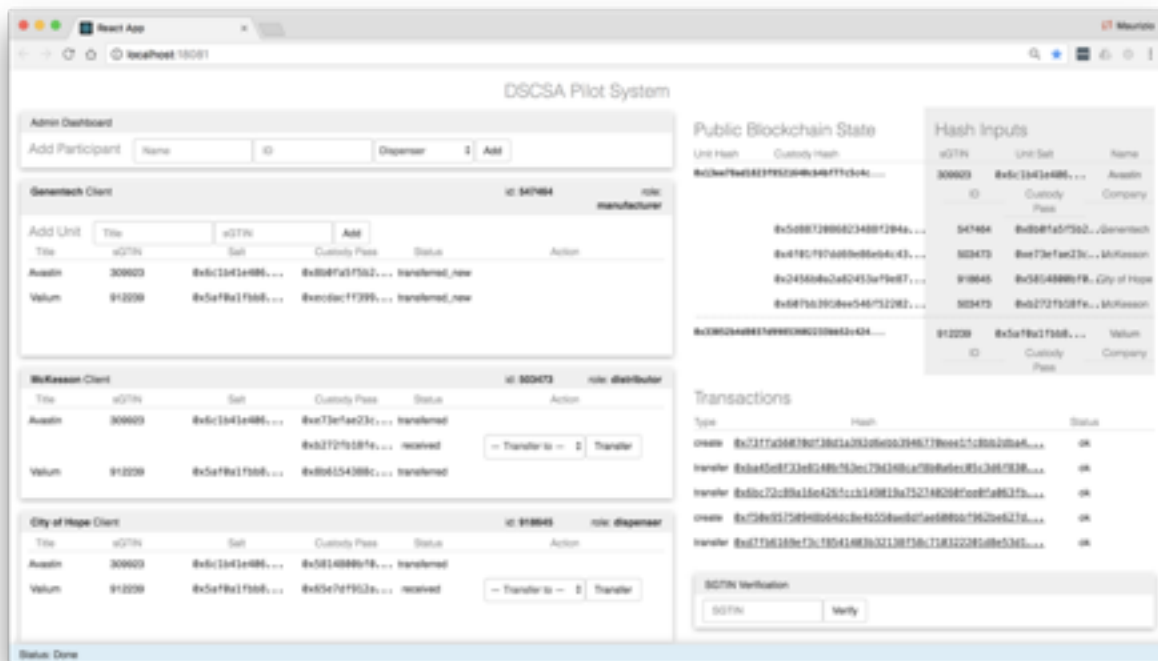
React App

Maurizio

localhost:18081

DSCSA Pilot System

Admin Dashboard

Add Participant Name ID Dispenser Add

Genentech Client id: 547464 role: manufacturer

Add Unit Title sGTIN Add

| Title | sGTIN | Salt | Custody Pass | Status | Action |
|---|---|---|---|---|---|
| Avastin | 300023 | 0x6c1b41e486... | 0x8b0fa5f5b2... | transferred_new | |
| Valium | 912239 | 0x5af0a1fbb8... | 0xecdacff399... | transferred_new | |

McKesson Client id: 503473 role: distributor

| Title | sGTIN | Salt | Custody Pass | Status | Action |
|---|---|---|---|---|---|
| Avastin | 300023 | 0x6c1b41e486... | 0xe73efae23c... | transferred | |
| | | | 0xb272fb18fe... | received | -- Transfer to -- Transfer |
| Valium | 912239 | 0x5af0a1fbb8... | 0x0b6154308c... | transferred | |

City of Hope Client id: 918645 role: dispenser

| Title | sGTIN | Salt | Custody Pass | Status | Action |
|---|---|---|---|---|---|
| Avastin | 300023 | 0x6c1b41e486... | 0x58148880f0... | transferred | |
| Valium | 912239 | 0x5af0a1fbb8... | 0x65e7df912a... | received | -- Transfer to -- Transfer |

Public Blockchain State

Unit Hash Custody Hash

0x13ee79ad1823f052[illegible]...

0x5d08720060234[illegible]...

0x4f01f97dd69e06eb4c43...

0x2456b0a2a02453af9e87...

0x687b639100ee546f52282...

0x3302b4a0037e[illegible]...

Hash Inputs

| sGTIN | Unit Salt | Name |
|---|---|---|
| 300023 | 0x6c1b41e486... | Avastin |
| ID | Custody Pass | Company |
| 547464 | 0x8b0fa5f5b2... | Genentech |
| 503473 | 0xe73efae23c... | McKesson |
| 918645 | 0x58148880f0... | City of Hope |
| 503473 | 0xb272fb18fe... | McKesson |
| 912239 | 0x5af0a1fbb8... | Valium |
| ID | Custody Pass | Company |

Transactions

| Type | Hash | Status |
|---|---|---|
| create | 0x73ffa56070df38d1a392d6ebb3946770eee1fc8bb2dba4... | ok |
| transfer | 0xba45e0f33e0140bf63ec79d340ca f0b0a6ec05c3d6f038... | ok |
| transfer | 0x6bc72c09a16e4261ccb149019a752740260fee0fa063fb... | ok |
| create | 0xf50e9575d940b64dc8e4b558ae0df ae600bbf962be627d... | ok |
| transfer | 0xd7fb6169ef3cf0541483b32130f58c710322201d0e53d5... | ok |

SGTIN Verification

SGTIN Verify

Status: Done